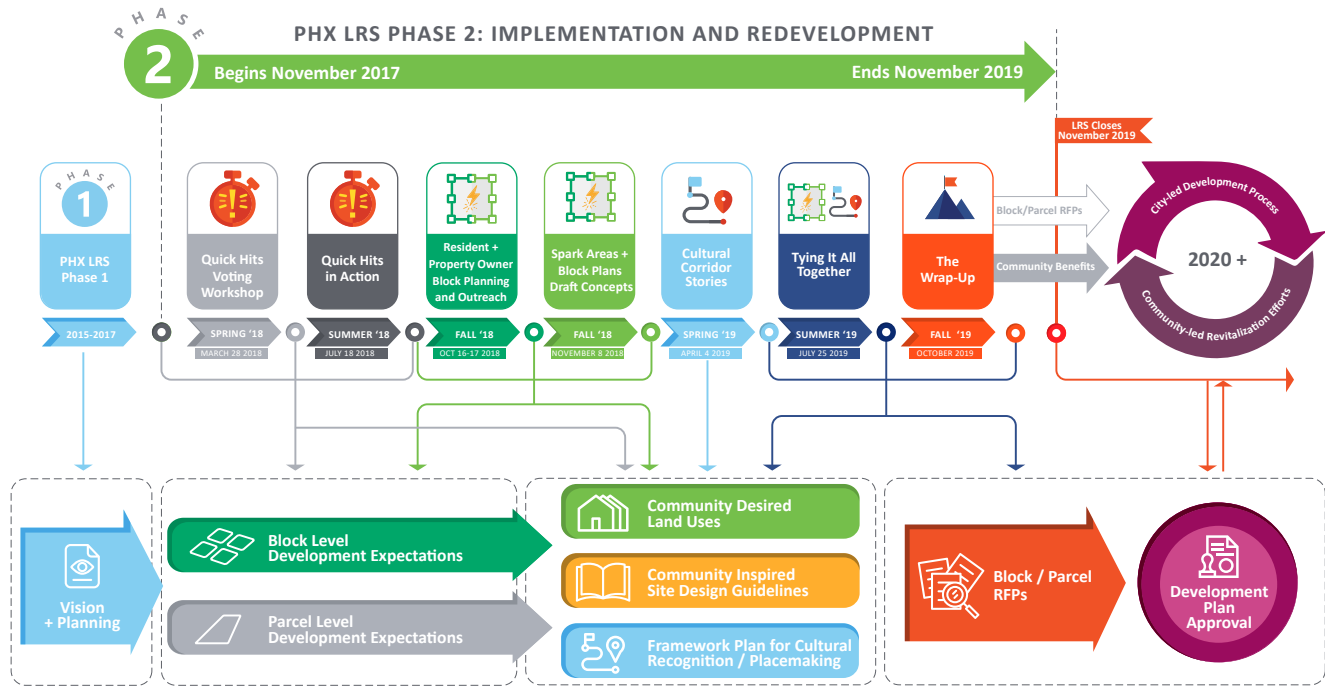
PHASE 2

PHX LRS PHASE 2: IMPLEMENTATION AND REDEVELOPMENT

Begins November 2017

Ends November 2019

LRS Closes November 2019

PHASE 1

PHX LRS Phase 1

2015-2017

Quick Hits Voting Workshop

SPRING '18

MARCH 28 2018

Quick Hits in Action

SUMMER '18

JULY 18 2018

Resident + Property Owner Block Planning and Outreach

FALL '18

OCT 16-17 2018

Spark Areas + Block Plans Draft Concepts

FALL '18

NOVEMBER 8 2018

Cultural Corridor Stories

SPRING '19

APRIL 4 2019

Tying It All Together

SUMMER '19

JULY 25 2019

The Wrap-Up

FALL '19

OCTOBER 2019

Block/Parcel RFPs

Community Benefits

City-led Development Process

2020 +

Community-led Revitalization Efforts

Vision + Planning

Block Level Development Expectations

Parcel Level Development Expectations

Community Desired Land Uses

Community Inspired Site Design Guidelines

Framework Plan for Cultural Recognition / Placemaking

Block / Parcel RFPs

Development Plan Approval